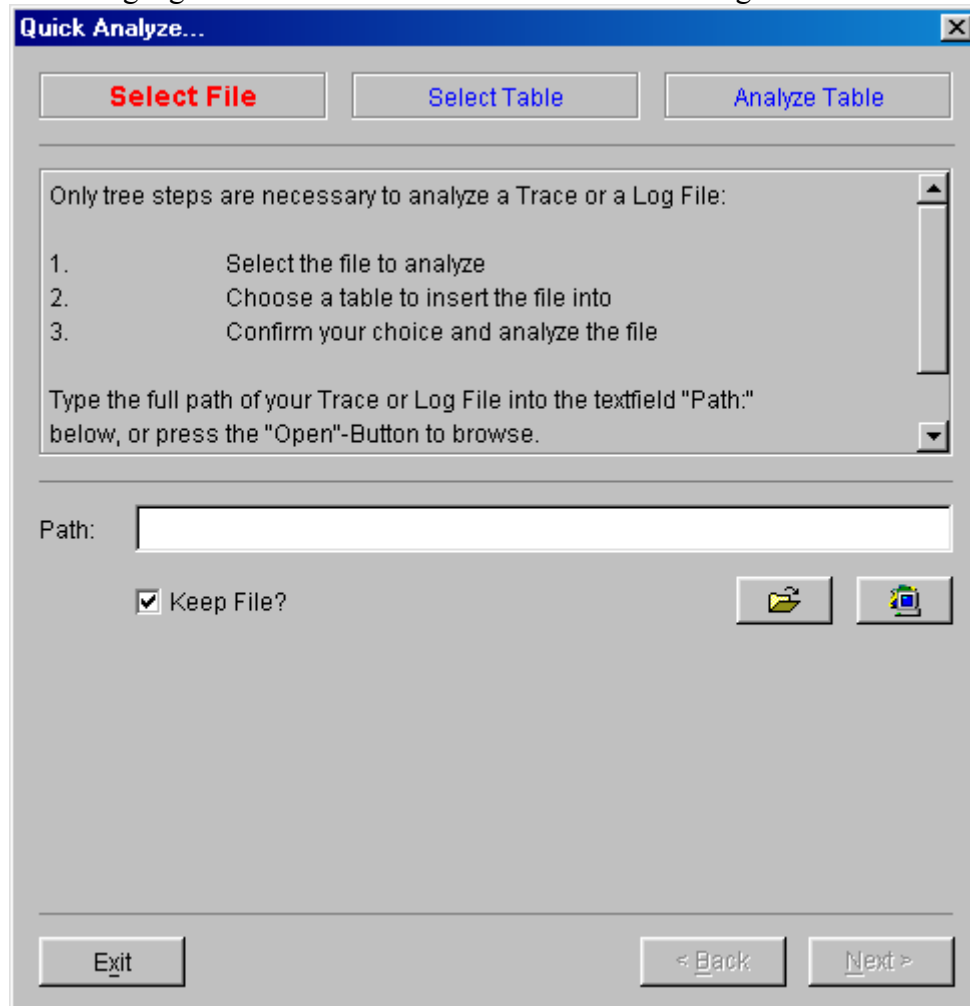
Quick Analyze...

Select File

Select Table

Analyze Table

Only tree steps are necessary to analyze a Trace or a Log File:

1. Select the file to analyze
2. Choose a table to insert the file into
3. Confirm your choice and analyze the file

Type the full path of your Trace or Log File into the textfield "Path:" below, or press the "Open"-Button to browse.

Path:

☑ Keep File?

Exit

< Back

Next >